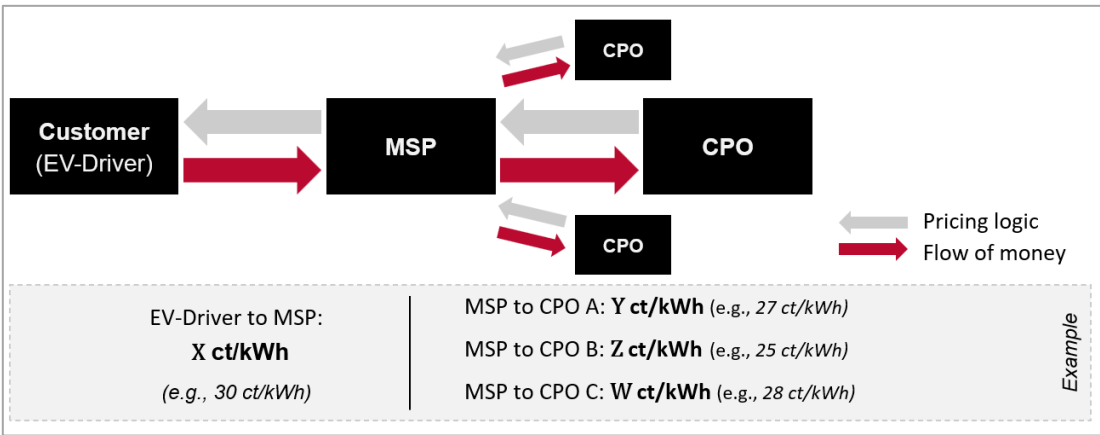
CPO

Customer
(EV-Driver)

MSP

CPO

CPO

Pricing logic

Flow of money

EV-Driver to MSP:
X ct/kWh
(e.g., 30 ct/kWh)

MSP to CPO A: Y ct/kWh (e.g., 27 ct/kWh)

MSP to CPO B: Z ct/kWh (e.g., 25 ct/kWh)

MSP to CPO C: W ct/kWh (e.g., 28 ct/kWh)

Example